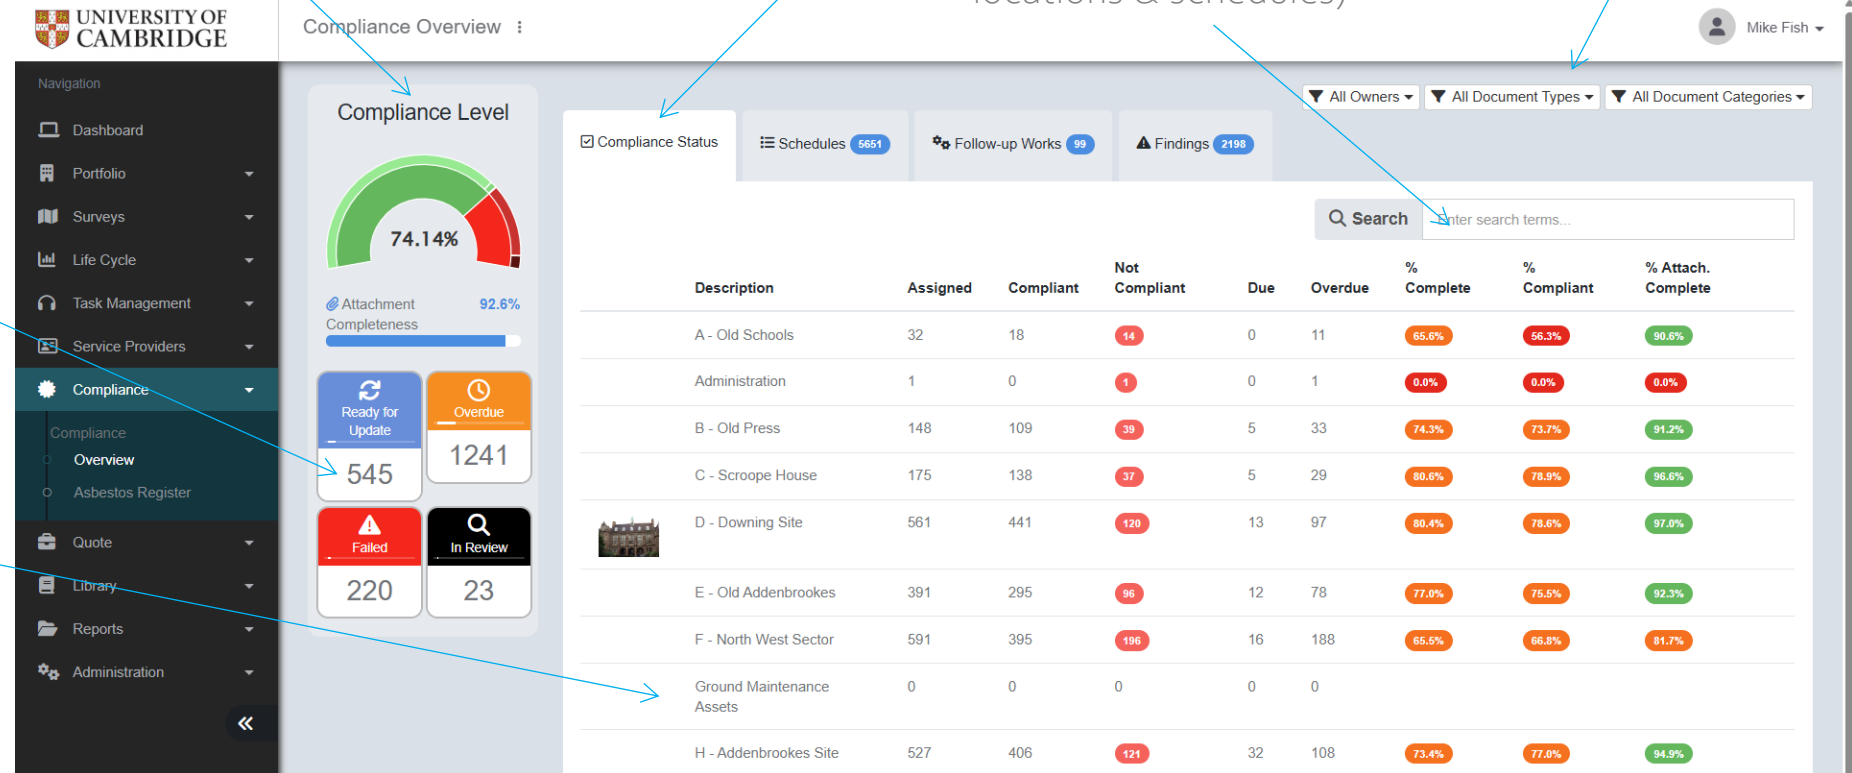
UNIVERSITY OF CAMBRIDGE

Compliance Overview ⋮

locations & schedules)

Mike Fish

Navigation

Dashboard

Portfolio

Surveys

Life Cycle

Task Management

Service Providers

Compliance

Compliance

Overview

Asbestos Register

Quote

Library

Reports

Administration

«

Compliance Level

74.14%

Attachment Completeness 92.6%

Ready for Update 545

Overdue 1241

Failed 220

In Review 23

All Owners

All Document Types

All Document Categories

Compliance Status

Schedules 5651

Follow-up Works 99

Findings 2198

Search

Enter search terms...

| | Description | Assigned | Compliant | Not Compliant | Due | Overdue | % Complete | % Compliant | % Attach. Complete |
|---|---|---|---|---|---|---|---|---|---|
| | A - Old Schools | 32 | 18 | 14 | 0 | 11 | 65.6% | 56.3% | 90.6% |
| | Administration | 1 | 0 | 1 | 0 | 1 | 0.0% | 0.0% | 0.0% |
| | B - Old Press | 148 | 109 | 39 | 5 | 33 | 74.3% | 73.7% | 91.2% |
| | C - Scroope House | 175 | 138 | 37 | 5 | 29 | 80.6% | 78.9% | 96.6% |
| | D - Downing Site | 561 | 441 | 120 | 13 | 97 | 80.4% | 78.6% | 97.0% |
| | E - Old Addenbrookes | 391 | 295 | 96 | 12 | 78 | 77.0% | 75.5% | 92.3% |
| | F - North West Sector | 591 | 395 | 196 | 16 | 188 | 65.5% | 66.8% | 81.7% |
| | Ground Maintenance Assets | 0 | 0 | 0 | 0 | 0 | | | |
| | H - Addenbrookes Site | 527 | 406 | 121 | 32 | 108 | 73.4% | 77.0% | 94.9% |